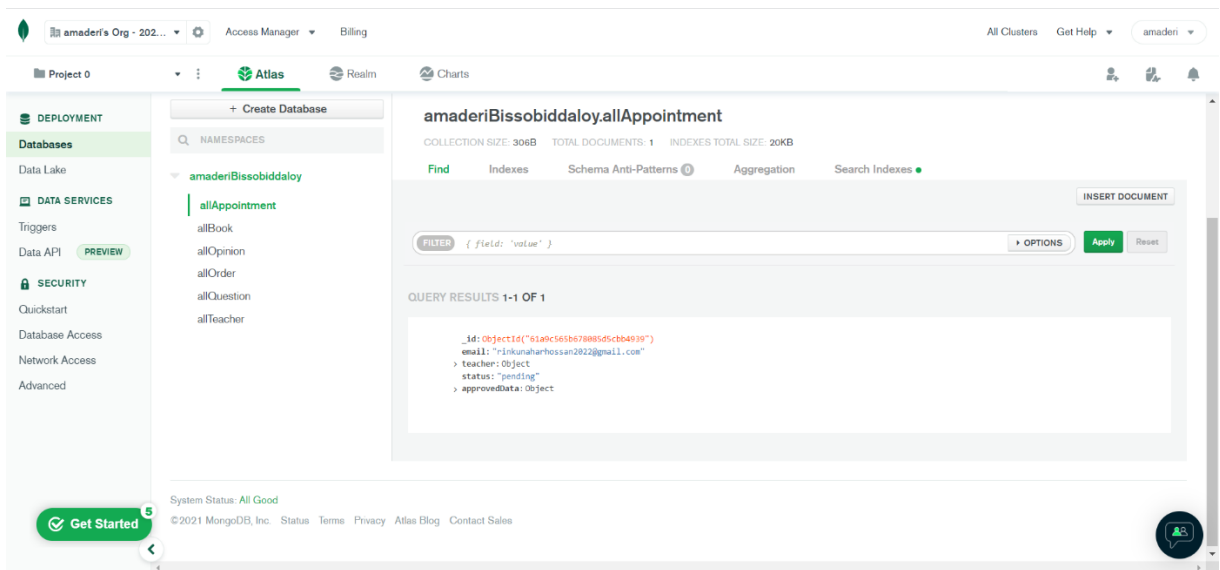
amaderi's Org - 202... Access Manager Billing All Clusters Get Help amaderi

Project 0 Atlas Realm Charts

DEPLOYMENT
Databases
Data Lake
DATA SERVICES
Triggers
Data API PREVIEW
SECURITY
Quickstart
Database Access
Network Access
Advanced

+ Create Database
NAMESPACES
amaderiBissobiddaloy
allAppointment
allBook
allOpinion
allOrder
allQuestion
allTeacher

amaderiBissobiddaloy.allAppointment
COLLECTION SIZE: 306B TOTAL DOCUMENTS: 1 INDEXES TOTAL SIZE: 20KB

Find Indexes Schema Anti-Patterns 0 Aggregation Search Indexes

INSERT DOCUMENT

FILTER { field: 'value' } ▸ OPTIONS Apply Reset

QUERY RESULTS 1-1 OF 1

_id: ObjectId("61a9c565b678085d5cbb4939")
email: "rinkunaharhossan2022@gmail.com"
> teacher: Object
status: "pending"
> approvedData: Object

System Status: All Good
©2021 MongoDB, Inc. Status Terms Privacy Atlas Blog Contact Sales

Get Started 5